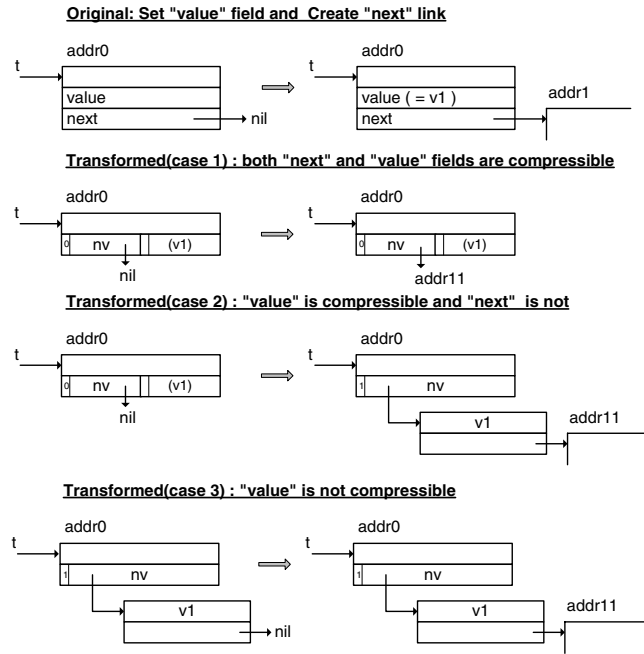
Original: Set "value" field and Create "next" link

addr0
t
value
next
nil

addr0
t
value ( = v1 )
next
addr1

Transformed(case 1) : both "next" and "value" fields are compressible

addr0
t
0 nv (v1)
nil

addr0
t
0 nv (v1)
addr11

Transformed(case 2) : "value" is compressible and "next" is not

addr0
t
0 nv (v1)
nil

addr0
t
1 nv
v1
addr11

Transformed(case 3) : "value" is not compressible

addr0
t
1 nv
v1
nil

addr0
t
1 nv
v1
addr11